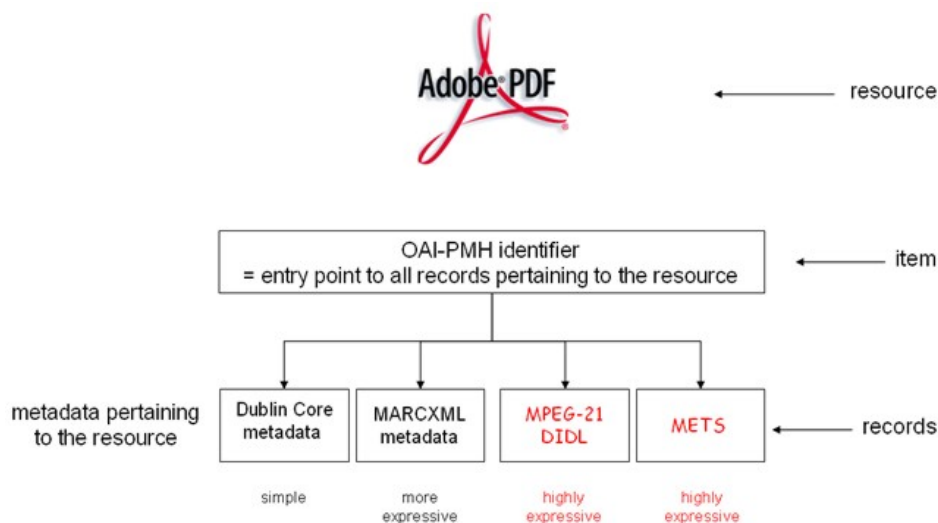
Adobe PDF

resource

OAI-PMH identifier
= entry point to all records pertaining to the resource

item

metadata pertaining to the resource

Dublin Core metadata

MARCXML metadata

MPEG-21 DIDL

METS

records

simple

more expressive

highly expressive

highly expressive